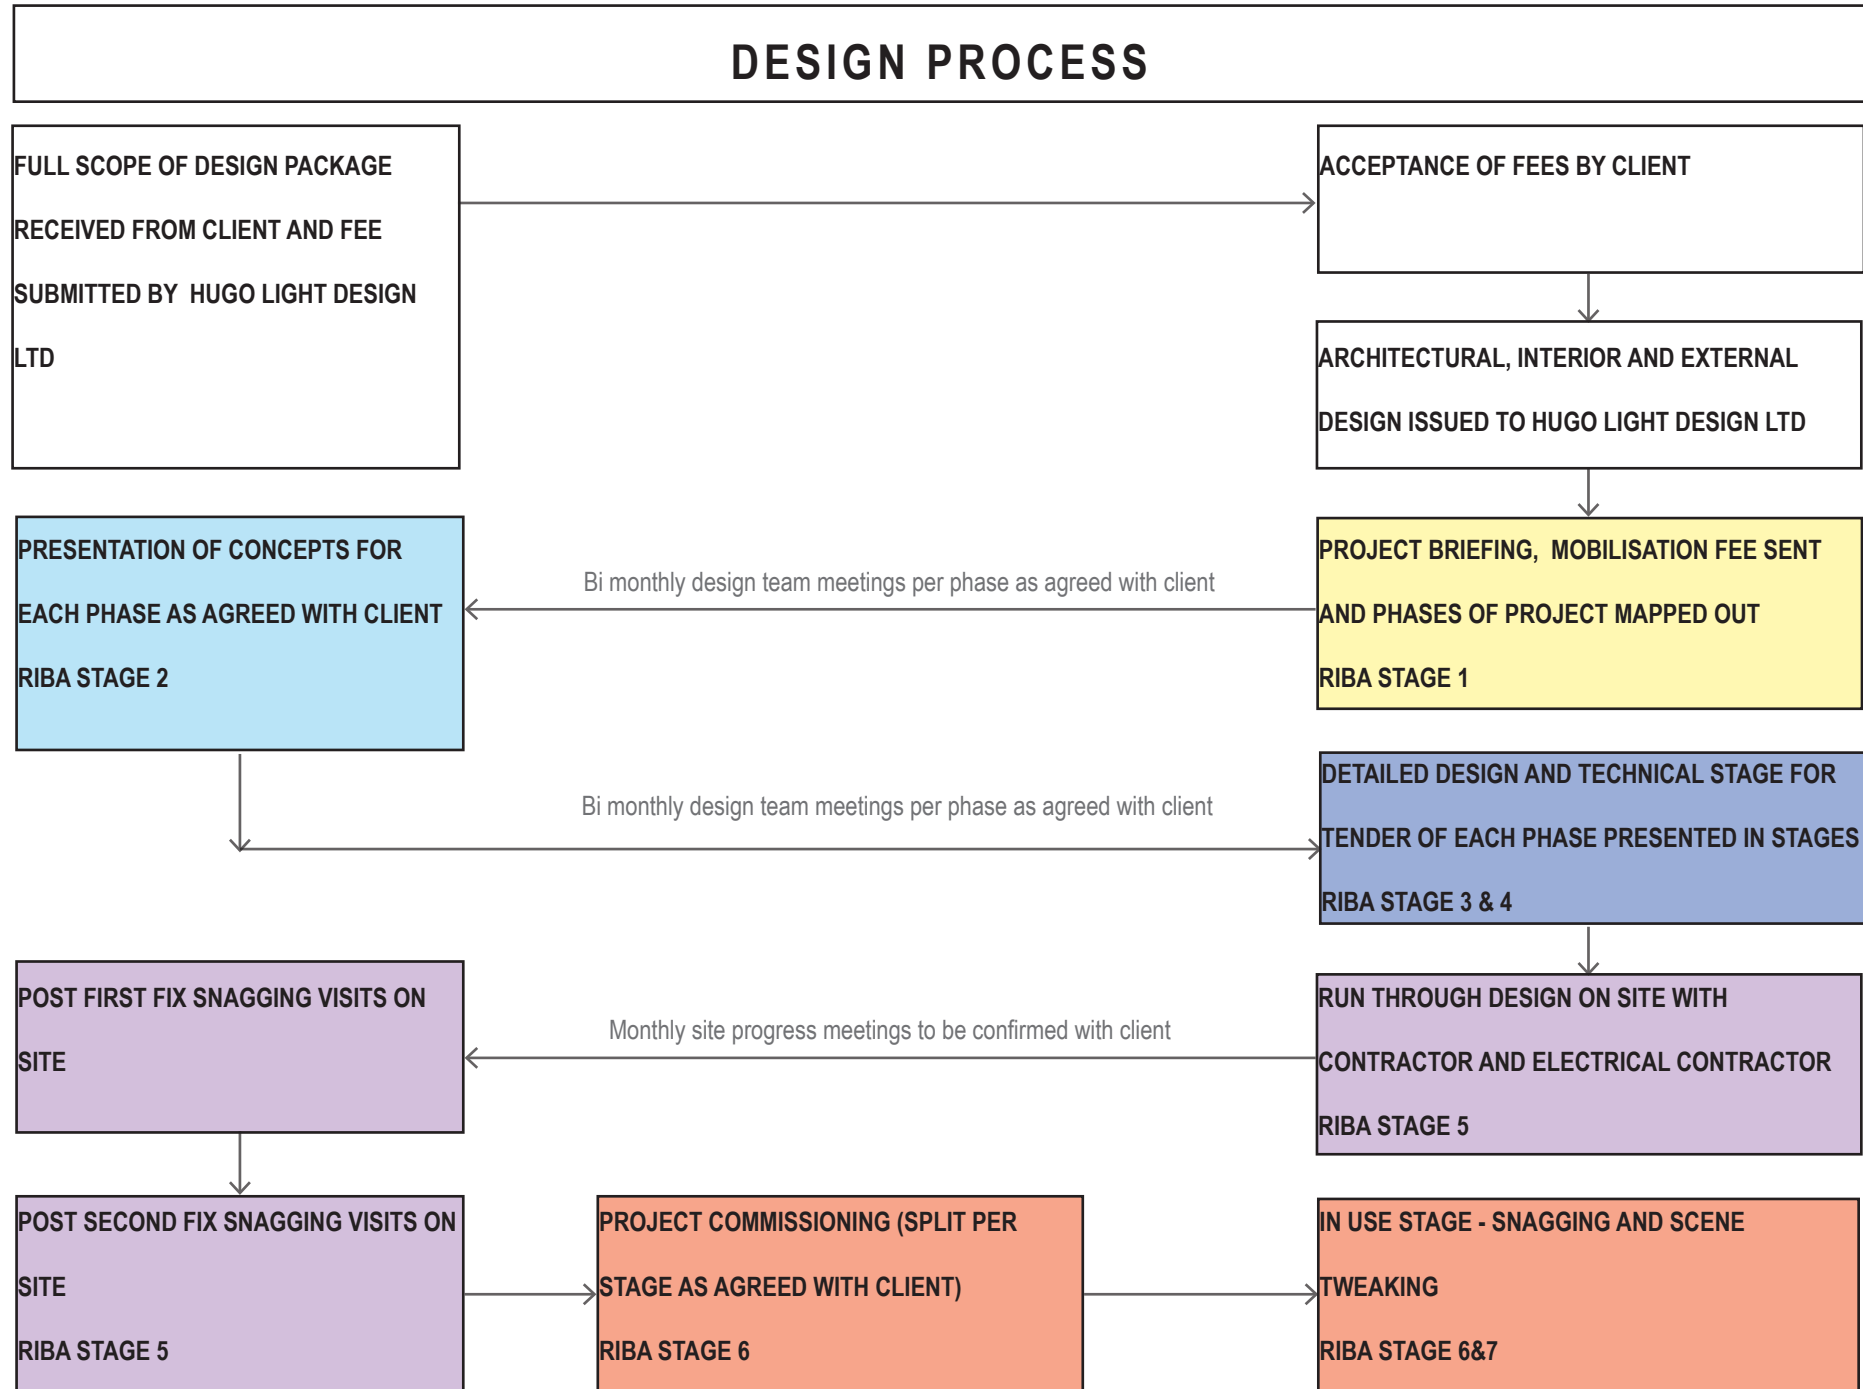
DESIGN PROCESS

FULL SCOPE OF DESIGN PACKAGE RECEIVED FROM CLIENT AND FEE SUBMITTED BY HUGO LIGHT DESIGN LTD

ACCEPTANCE OF FEES BY CLIENT

ARCHITECTURAL, INTERIOR AND EXTERNAL DESIGN ISSUED TO HUGO LIGHT DESIGN LTD

PROJECT BRIEFING, MOBILISATION FEE SENT AND PHASES OF PROJECT MAPPED OUT
RIBA STAGE 1

Bi monthly design team meetings per phase as agreed with client

PRESENTATION OF CONCEPTS FOR EACH PHASE AS AGREED WITH CLIENT
RIBA STAGE 2

Bi monthly design team meetings per phase as agreed with client

DETAILED DESIGN AND TECHNICAL STAGE FOR TENDER OF EACH PHASE PRESENTED IN STAGES
RIBA STAGE 3 & 4

RUN THROUGH DESIGN ON SITE WITH CONTRACTOR AND ELECTRICAL CONTRACTOR
RIBA STAGE 5

Monthly site progress meetings to be confirmed with client

POST FIRST FIX SNAGGING VISITS ON SITE

POST SECOND FIX SNAGGING VISITS ON SITE
RIBA STAGE 5

PROJECT COMMISSIONING (SPLIT PER STAGE AS AGREED WITH CLIENT)
RIBA STAGE 6

IN USE STAGE - SNAGGING AND SCENE TWEAKING
RIBA STAGE 6&7